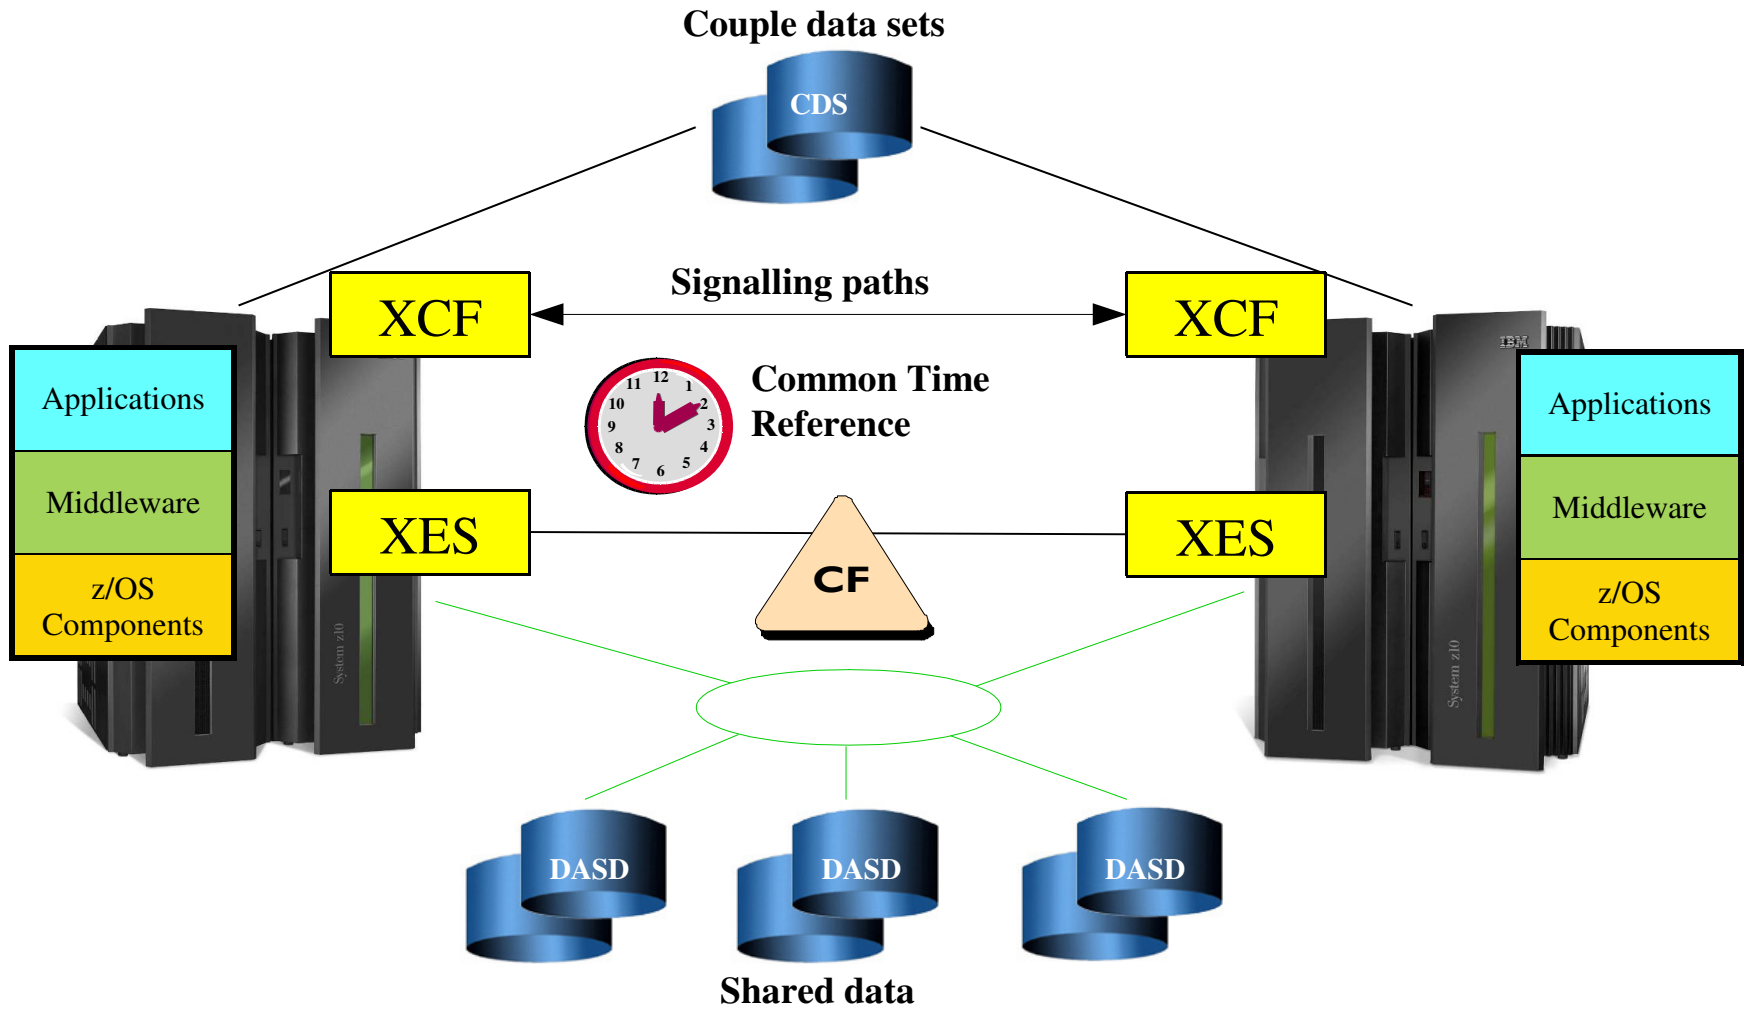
Couple data sets

CDS

Signalling paths

XCF

XCF

Applications

Middleware

z/OS Components

Common Time Reference

12 1 2 3 4 5 6 7 8 9 10 11

XES

XES

CF

System z10

IBM

Applications

Middleware

z/OS Components

System z10

DASD

DASD

DASD

Shared data